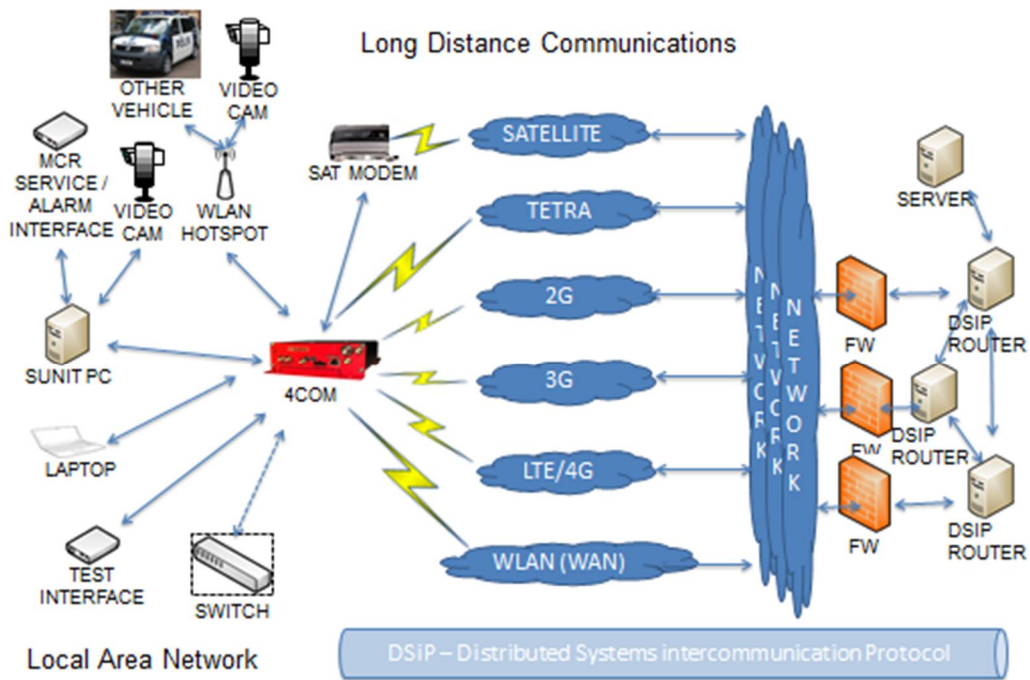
Long Distance Communications

OTHER VEHICLE

VIDEO CAM

MCR SERVICE / ALARM INTERFACE

VIDEO CAM

WLAN HOTSPOT

SAT MODEM

SATELLITE

TETRA

2G

3G

LTE/4G

WLAN (WAN)

NETWORK

NETWORK

NETWORK

SERVER

FW

DSIP ROUTER

FW

DSIP ROUTER

FW

DSIP ROUTER

SUNIT PC

4COM

LAPTOP

TEST INTERFACE

SWITCH

Local Area Network

DSiP – Distributed Systems intercommunication Protocol